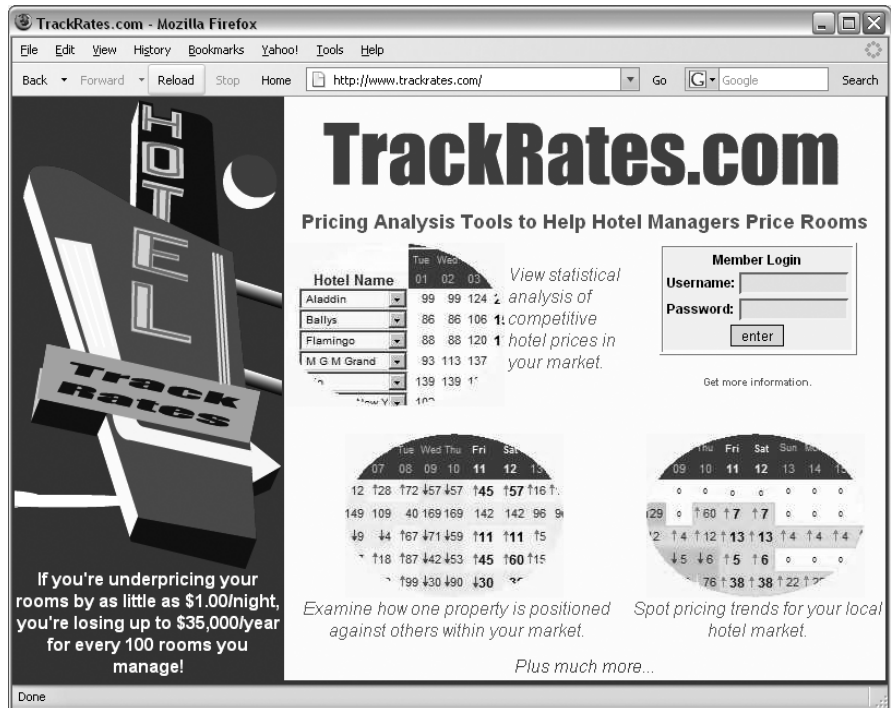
TrackRates.com - Mozilla Firefox

File Edit View History Bookmarks Yahoo! Tools Help

Back Forward Reload Stop Home http://www.trackrates.com/ Go Google Search

HOTEL

Track Rates

If you're underpricing your rooms by as little as $1.00/night, you're losing up to $35,000/year for every 100 rooms you manage!

TrackRates.com

Pricing Analysis Tools to Help Hotel Managers Price Rooms

| Hotel Name | Tue 01 | Wed 02 | 03 |
|---|---|---|---|
| Aladdin | 99 | 99 | 124 |
| Ballys | 86 | 86 | 106 |
| Flamingo | 88 | 88 | 120 |
| M G M Grand | 93 | 113 | 137 |
| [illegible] | 139 | 139 | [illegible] |

View statistical analysis of competitive hotel prices in your market.

Member Login
Username:
Password:
enter

Get more information.

Examine how one property is positioned against others within your market.

Spot pricing trends for your local hotel market.

Plus much more...

Done